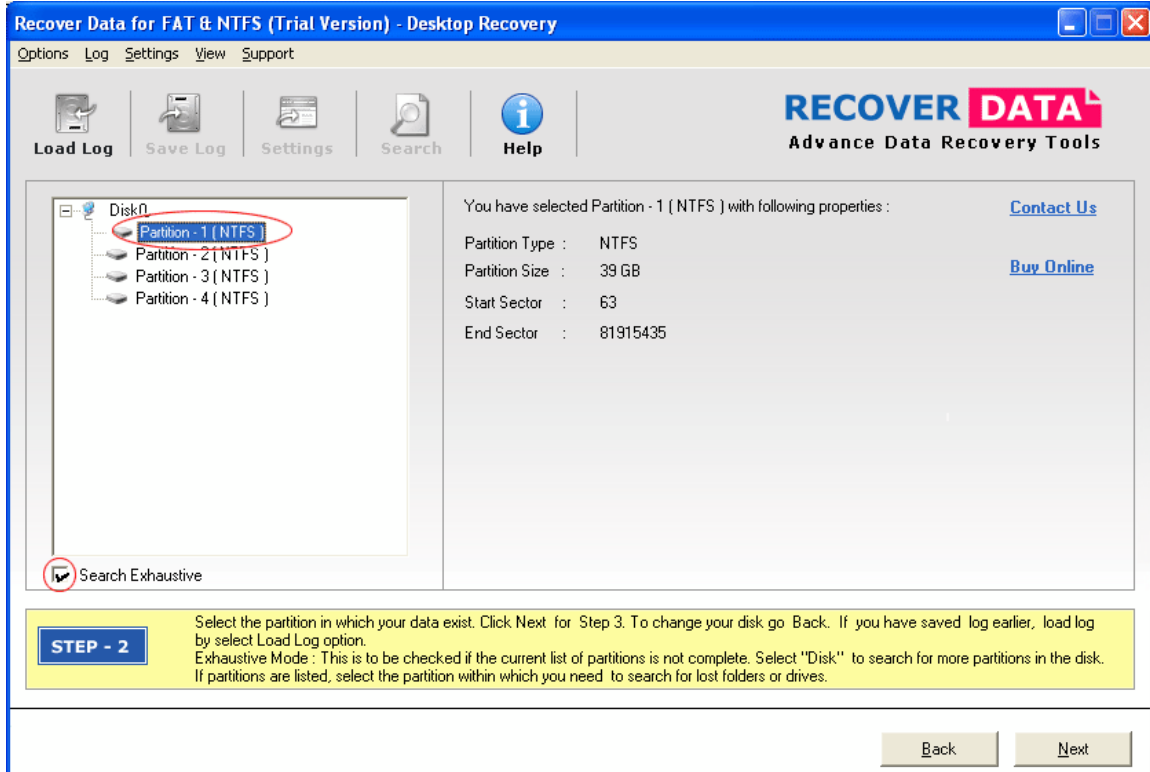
Recover Data for FAT & NTFS (Trial Version) - Desktop Recovery

Options Log Settings View Support

Load Log | Save Log | Settings | Search | Help

RECOVER DATA
Advance Data Recovery Tools

Disk0
Partition - 1 ( NTFS )
Partition - 2 ( NTFS )
Partition - 3 ( NTFS )
Partition - 4 ( NTFS )

Search Exhaustive

You have selected Partition - 1 ( NTFS ) with following properties :

Partition Type : NTFS
Partition Size : 39 GB
Start Sector : 63
End Sector : 81915435

Contact Us

Buy Online

STEP - 2

Select the partition in which your data exist. Click Next for Step 3. To change your disk go Back. If you have saved log earlier, load log by select Load Log option.
Exhaustive Mode : This is to be checked if the current list of partitions is not complete. Select "Disk" to search for more partitions in the disk. If partitions are listed, select the partition within which you need to search for lost folders or drives.

Back Next